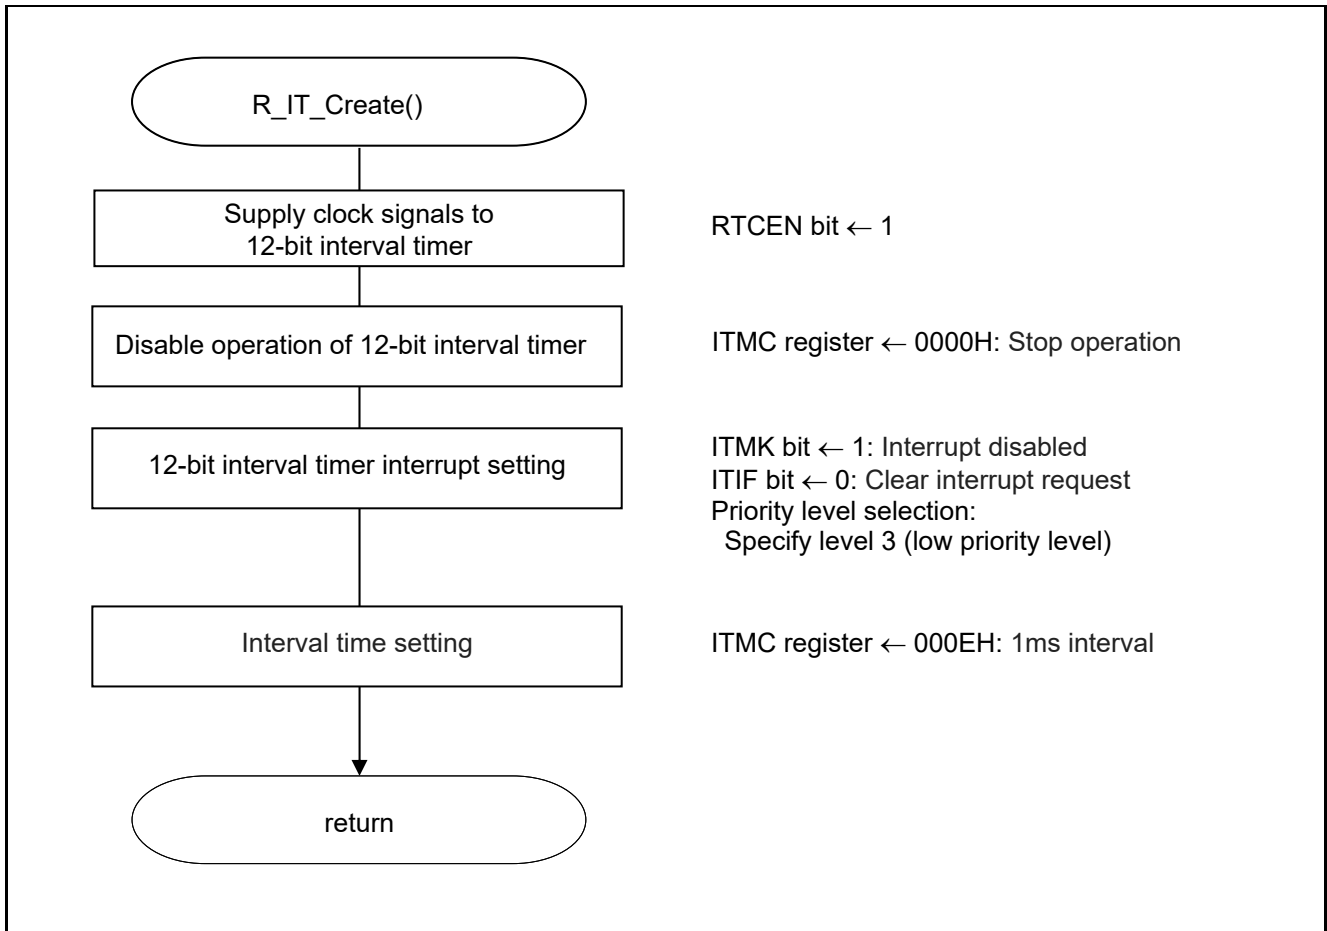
R_IT_Create()

Supply clock signals to 12-bit interval timer

RTCEN bit ← 1

Disable operation of 12-bit interval timer

ITMC register ← 0000H: Stop operation

12-bit interval timer interrupt setting

ITMK bit ← 1: Interrupt disabled
ITIF bit ← 0: Clear interrupt request
Priority level selection:
Specify level 3 (low priority level)

Interval time setting

ITMC register ← 000EH: 1ms interval

return